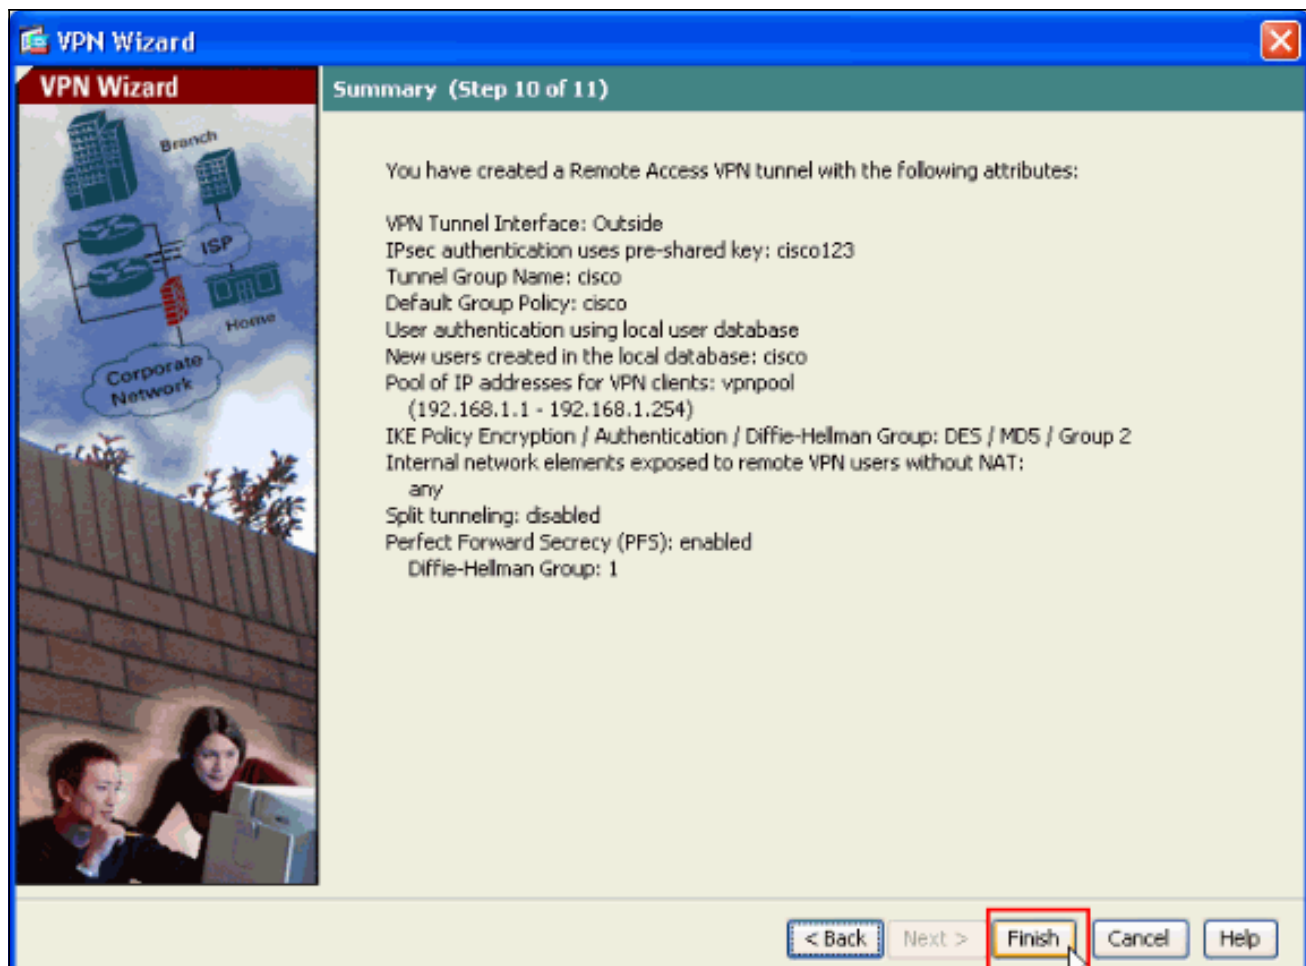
VPN Wizard

VPN Wizard

Branch

ISP

Home

Corporate Network

Summary (Step 10 of 11)

You have created a Remote Access VPN tunnel with the following attributes:

VPN Tunnel Interface: Outside
IPsec authentication uses pre-shared key: cisco123
Tunnel Group Name: cisco
Default Group Policy: cisco
User authentication using local user database
New users created in the local database: cisco
Pool of IP addresses for VPN clients: vpnpool
(192.168.1.1 - 192.168.1.254)
IKE Policy Encryption / Authentication / Diffie-Hellman Group: DES / MD5 / Group 2
Internal network elements exposed to remote VPN users without NAT:
any
Split tunneling: disabled
Perfect Forward Secrecy (PFS): enabled
Diffie-Hellman Group: 1

< Back Next > Finish Cancel Help